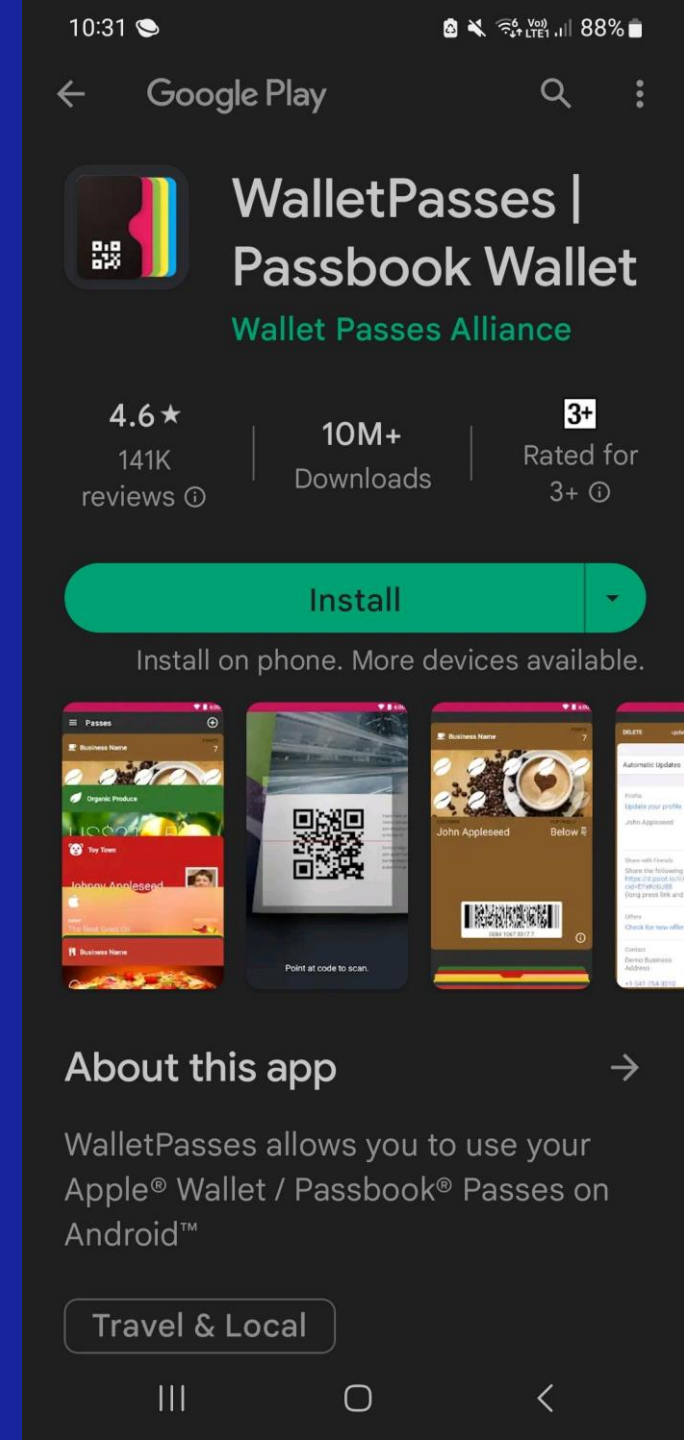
10:31

88%

Google Play

WalletPasses | Passbook Wallet

Wallet Passes Alliance

4.6★
141K reviews ⓘ

10M+
Downloads

3+
Rated for 3+ ⓘ

Install

Install on phone. More devices available.

Passes
Business Name
Organic Produce
Toy Town
Johnny Appleseed
Business Name

Point at code to scan.

Business Name
John Appleseed
Below

DELETE
Automatic Updates
Profile
Update your profile
John Appleseed
Share with Friends
Offers
Check for new offers
Contact
Demo Business Address

About this app →

WalletPasses allows you to use your Apple® Wallet / Passbook® Passes on Android™

Travel & Local